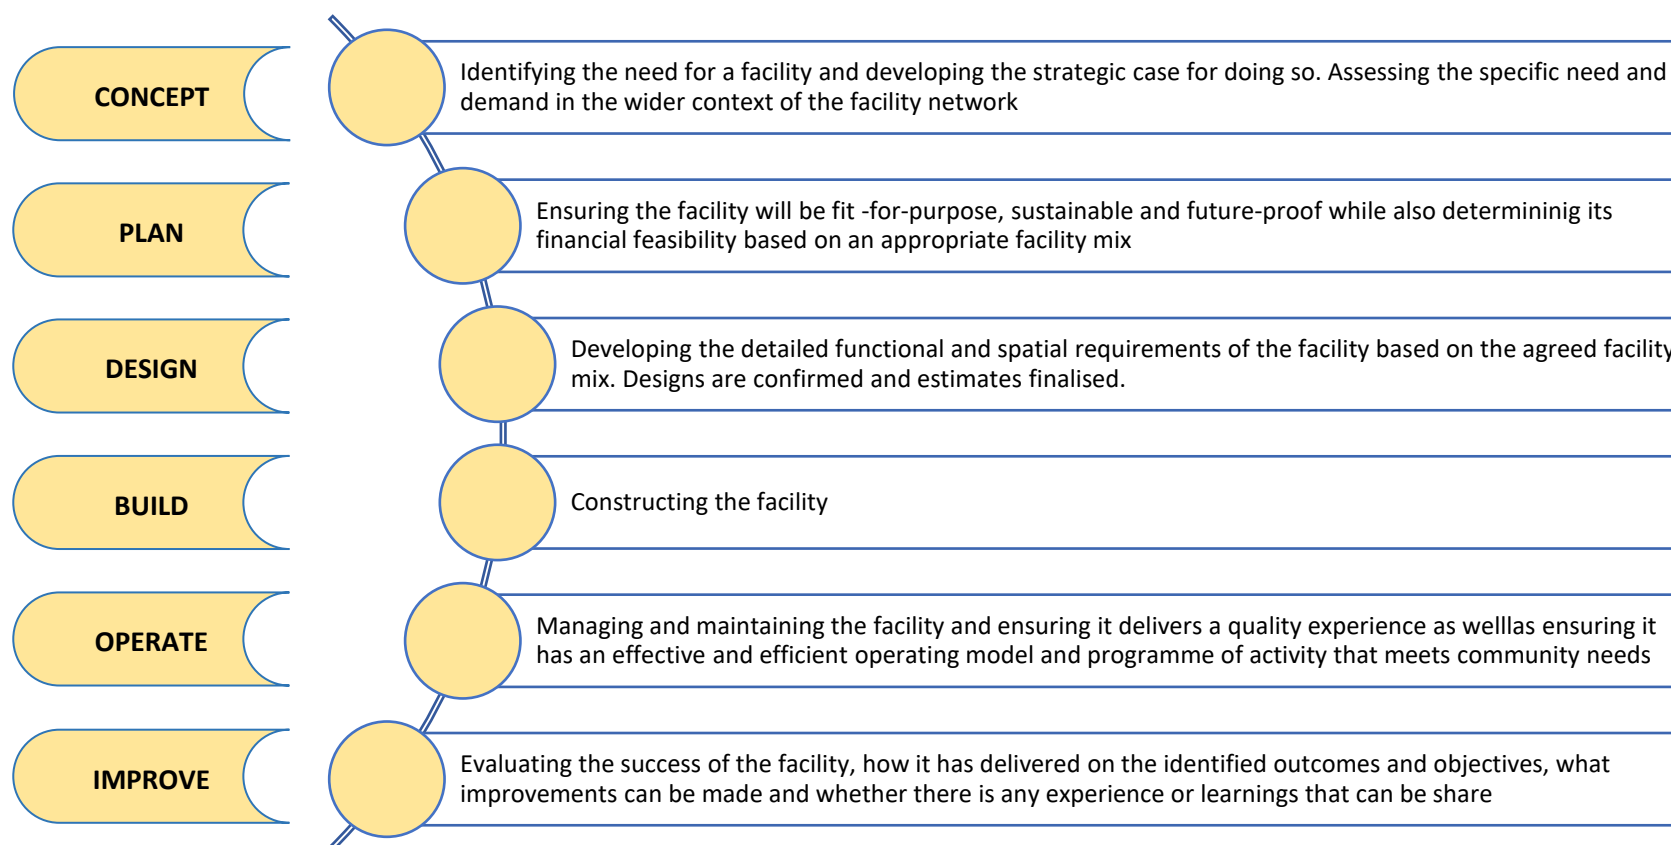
CONCEPT

Identifying the need for a facility and developing the strategic case for doing so. Assessing the specific need and demand in the wider context of the facility network

PLAN

Ensuring the facility will be fit -for-purpose, sustainable and future-proof while also determininig its financial feasibility based on an appropriate facility mix

DESIGN

Developing the detailed functional and spatial requirements of the facility based on the agreed facility mix. Designs are confirmed and estimates finalised.

BUILD

Constructing the facility

OPERATE

Managing and maintaining the facility and ensuring it delivers a quality experience as welllas ensuring it has an effective and efficient operating model and programme of activity that meets community needs

IMPROVE

Evaluating the success of the facility, how it has delivered on the identified outcomes and objectives, what improvements can be made and whether there is any experience or learnings that can be share